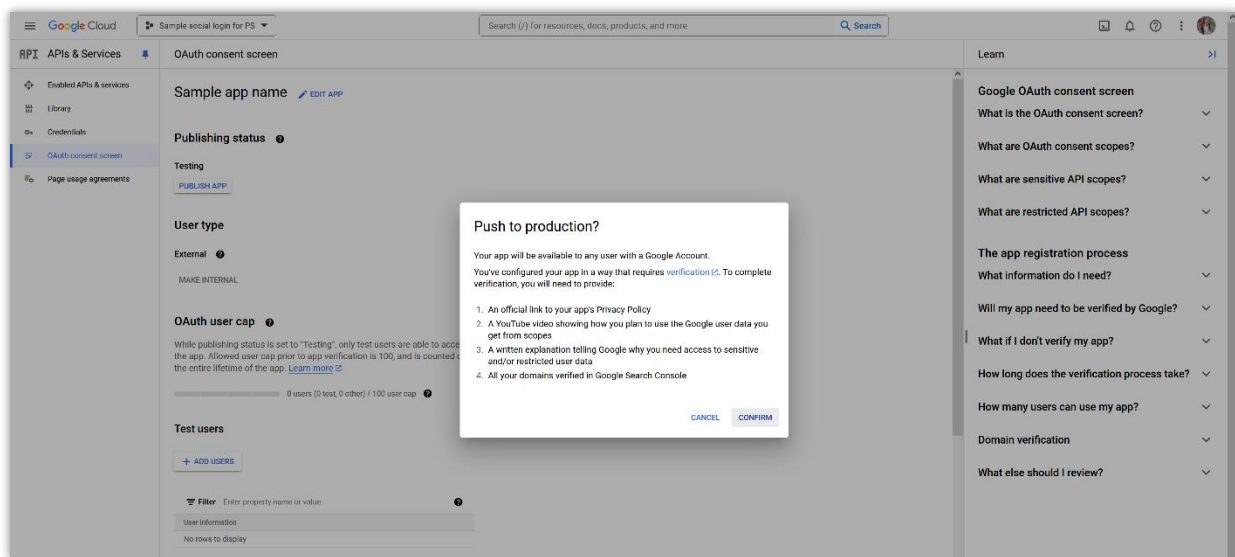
Google Cloud
Sample social login for PS
Search (/) for resources, docs, products, and more
Search

API APIs & Services
Enabled APIs & services
Library
Credentials
OAuth consent screen
Page usage agreements

OAuth consent screen

Sample app name EDIT APP

Publishing status

Testing
PUBLISH APP

User type

External

MAKE INTERNAL

OAuth user cap

While publishing status is set to "Testing", only test users are able to acce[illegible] the app. Allowed user cap prior to app verification is 100, and is counted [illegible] the entire lifetime of the app. Learn more

0 users (0 test, 0 other) / 100 user cap

Test users

+ ADD USERS

Filter Enter property name or value
User information
No rows to display

Push to production?

Your app will be available to any user with a Google Account.

You've configured your app in a way that requires verification. To complete verification, you will need to provide:

1. An official link to your app's Privacy Policy
2. A YouTube video showing how you plan to use the Google user data you get from scopes
3. A written explanation telling Google why you need access to sensitive and/or restricted user data
4. All your domains verified in Google Search Console

CANCEL CONFIRM

Learn

Google OAuth consent screen
What is the OAuth consent screen?
What are OAuth consent scopes?
What are sensitive API scopes?
What are restricted API scopes?

The app registration process
What information do I need?
Will my app need to be verified by Google?
What if I don't verify my app?
How long does the verification process take?
How many users can use my app?
Domain verification
What else should I review?